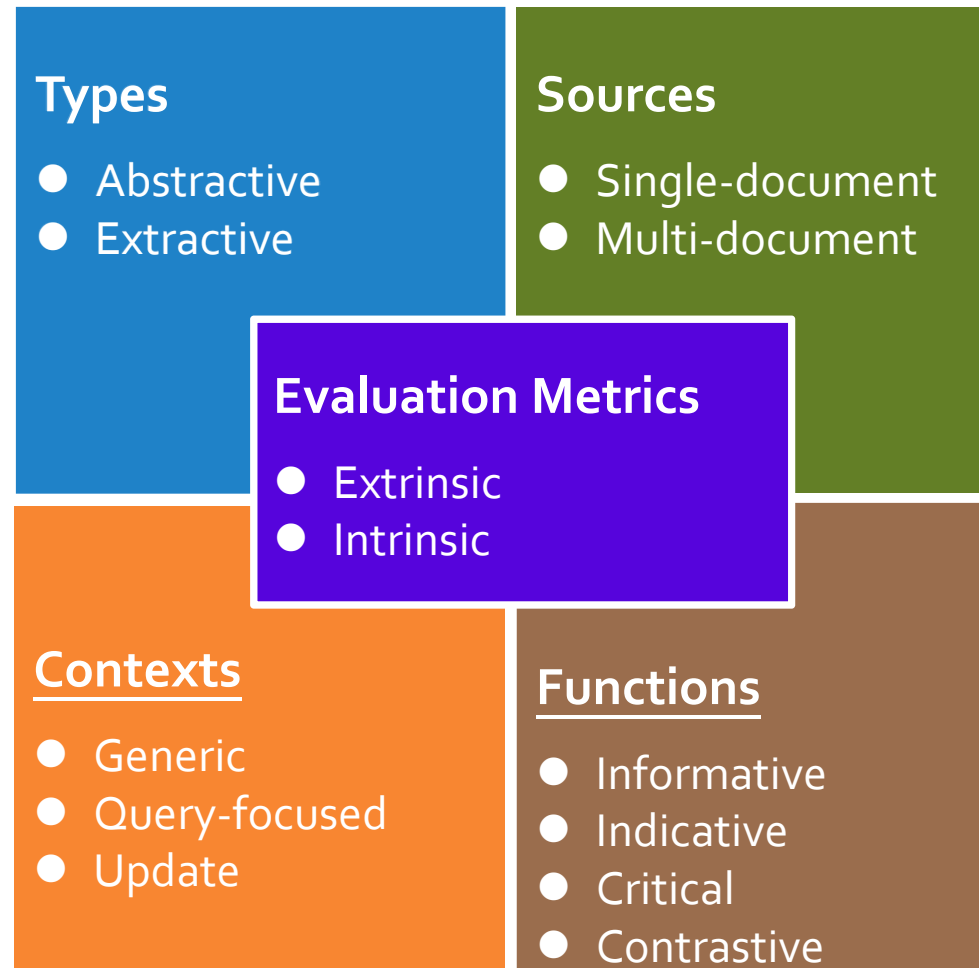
Types

- Abstractive
- Extractive

Sources

- Single-document
- Multi-document

Evaluation Metrics

- Extrinsic
- Intrinsic

Contexts

- Generic
- Query-focused
- Update

Functions

- Informative
- Indicative
- Critical
- Contrastive